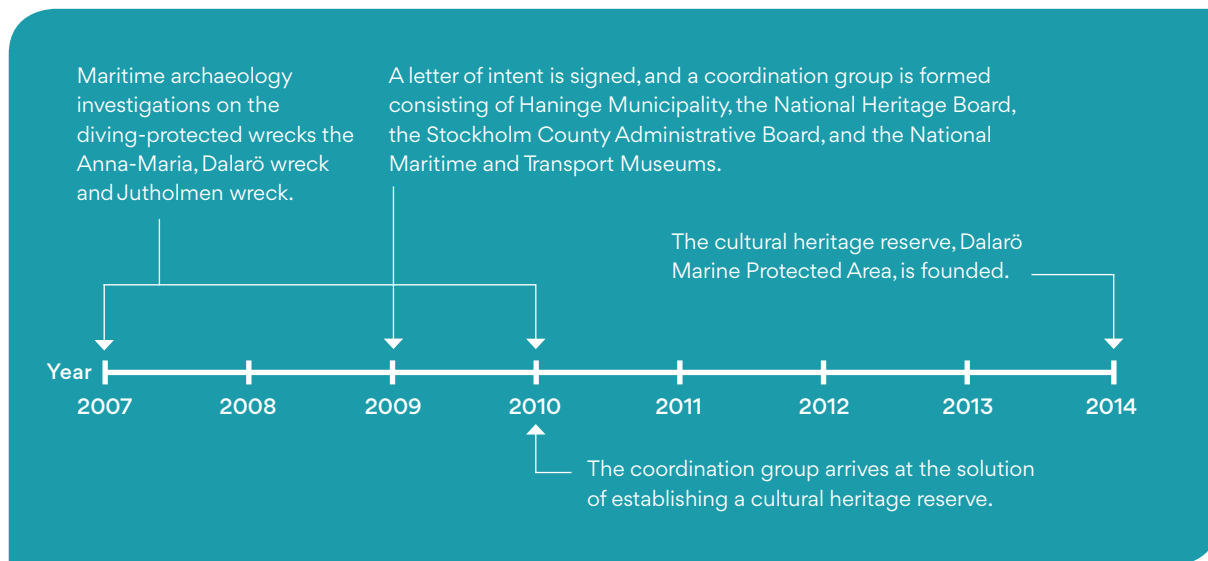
Maritime archaeology investigations on the diving-protected wrecks the Anna-Maria, Dalarö wreck and Jutholmen wreck.

A letter of intent is signed, and a coordination group is formed consisting of Haninge Municipality, the National Heritage Board, the Stockholm County Administrative Board, and the National Maritime and Transport Museums.

The cultural heritage reserve, Dalarö Marine Protected Area, is founded.

Year 2007 2008 2009 2010 2011 2012 2013 2014

The coordination group arrives at the solution of establishing a cultural heritage reserve.